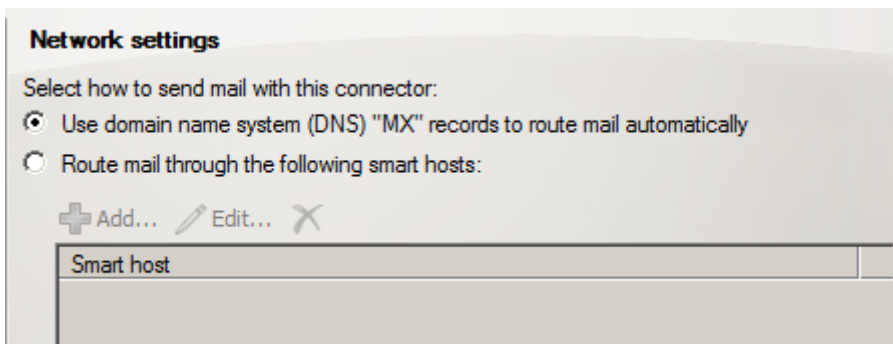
Network settings

Select how to send mail with this connector:

Use domain name system (DNS) "MX" records to route mail automatically

Route mail through the following smart hosts:

Add... Edit...

| Smart host |
|---|